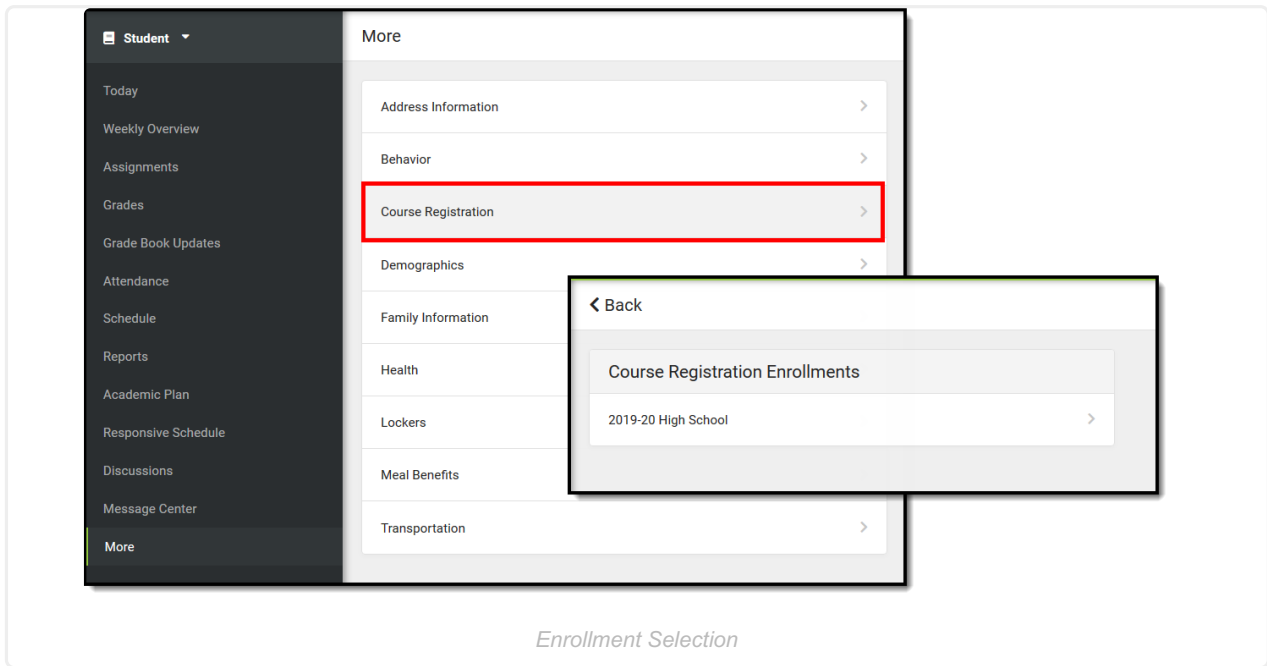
Student

Today

Weekly Overview

Assignments

Grades

Grade Book Updates

Attendance

Schedule

Reports

Academic Plan

Responsive Schedule

Discussions

Message Center

More

More

Address Information

Behavior

Course Registration

Demographics

Family Information

Health

Lockers

Meal Benefits

Transportation

Back

Course Registration Enrollments

2019-20 High School

Enrollment Selection